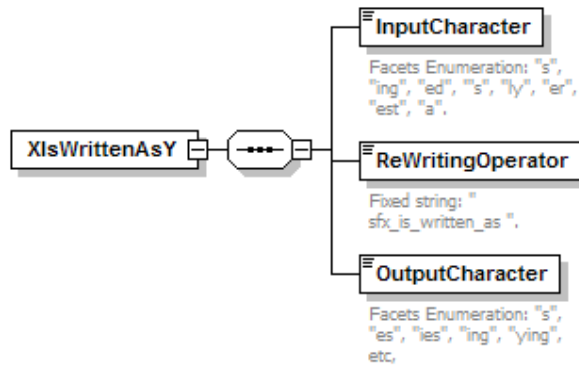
XIsWrittenAsY

InputCharacter

Facets Enumeration: "s", "ing", "ed", "'s", "ly", "er", "est", "a".

ReWritingOperator

Fixed string: " sfx_is_written_as ".

OutputCharacter

Facets Enumeration: "s", "es", "ies", "ing", "ying", etc,